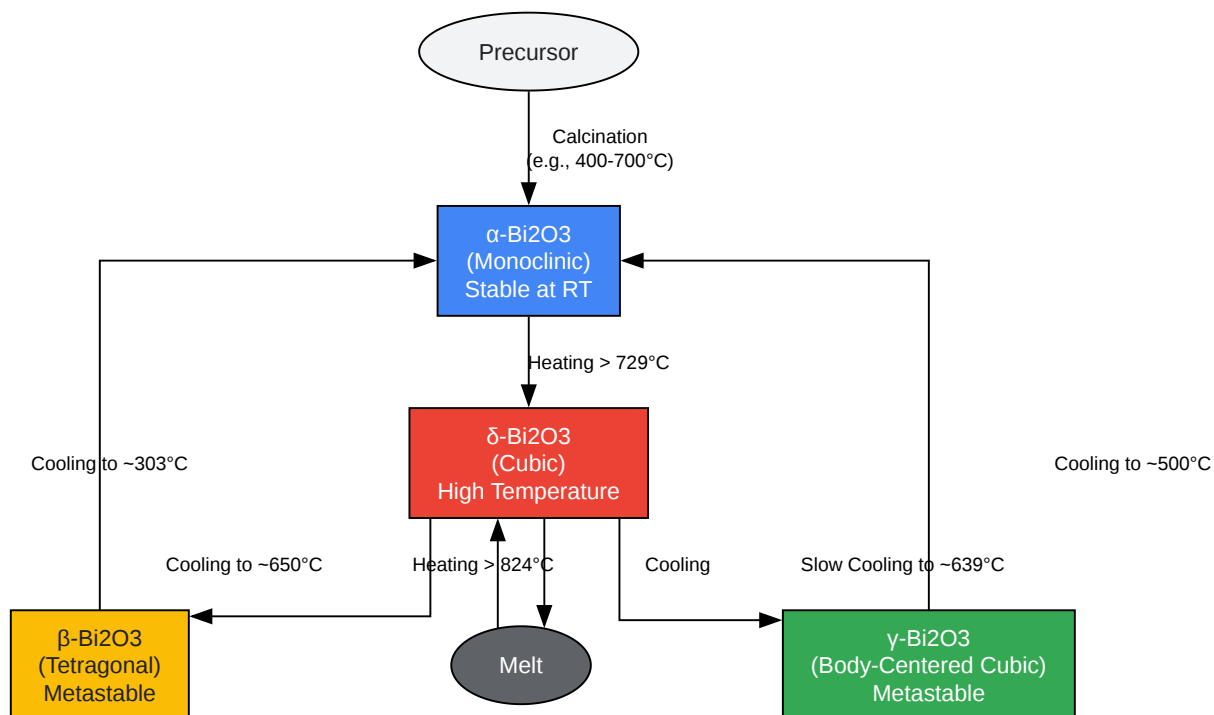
Precursor

Calcination
(e.g., 400-700°C)

α-Bi2O3
(Monoclinic)
Stable at RT

Heating > 729°C

δ-Bi2O3
(Cubic)
High Temperature

Cooling to ~303°C

Cooling to ~500°C

Cooling to ~650°C

Heating > 824°C

Cooling

Slow Cooling to ~639°C

β-Bi2O3
(Tetragonal)
Metastable

Melt

γ-Bi2O3
(Body-Centered Cubic)
Metastable